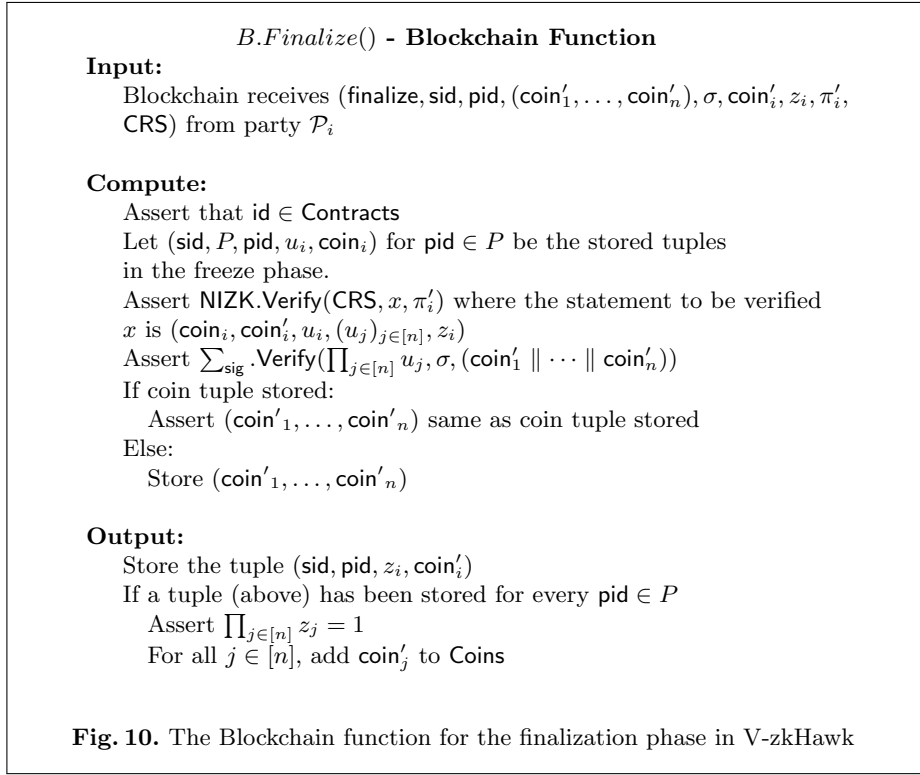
$B.Finalize()$ - **Blockchain Function**

**Input:**

Blockchain receives $(\mathsf{finalize}, \mathsf{sid}, \mathsf{pid}, (\mathsf{coin}'_1, \ldots, \mathsf{coin}'_n), \sigma, \mathsf{coin}'_i, z_i, \pi'_i, \mathsf{CRS})$ from party $\mathcal{P}_i$

**Compute:**

Assert that $\mathsf{id} \in \mathsf{Contracts}$

Let $(\mathsf{sid}, P, \mathsf{pid}, u_i, \mathsf{coin}_i)$ for $\mathsf{pid} \in P$ be the stored tuples in the freeze phase.

Assert $\mathsf{NIZK.Verify}(\mathsf{CRS}, x, \pi'_i)$ where the statement to be verified $x$ is $(\mathsf{coin}_i, \mathsf{coin}'_i, u_i, (u_j)_{j\in[n]}, z_i)$

Assert $\sum_{\mathsf{sig}}.\mathsf{Verify}(\prod_{j\in[n]} u_j, \sigma, (\mathsf{coin}'_1 \parallel \cdots \parallel \mathsf{coin}'_n))$

If coin tuple stored:

Assert $(\mathsf{coin}'_1, \ldots, \mathsf{coin}'_n)$ same as coin tuple stored

Else:

Store $(\mathsf{coin}'_1, \ldots, \mathsf{coin}'_n)$

**Output:**

Store the tuple $(\mathsf{sid}, \mathsf{pid}, z_i, \mathsf{coin}'_i)$

If a tuple (above) has been stored for every $\mathsf{pid} \in P$

Assert $\prod_{j\in[n]} z_j = 1$

For all $j \in [n]$, add $\mathsf{coin}'_j$ to $\mathsf{Coins}$

**Fig. 10.** The Blockchain function for the finalization phase in V-zkHawk